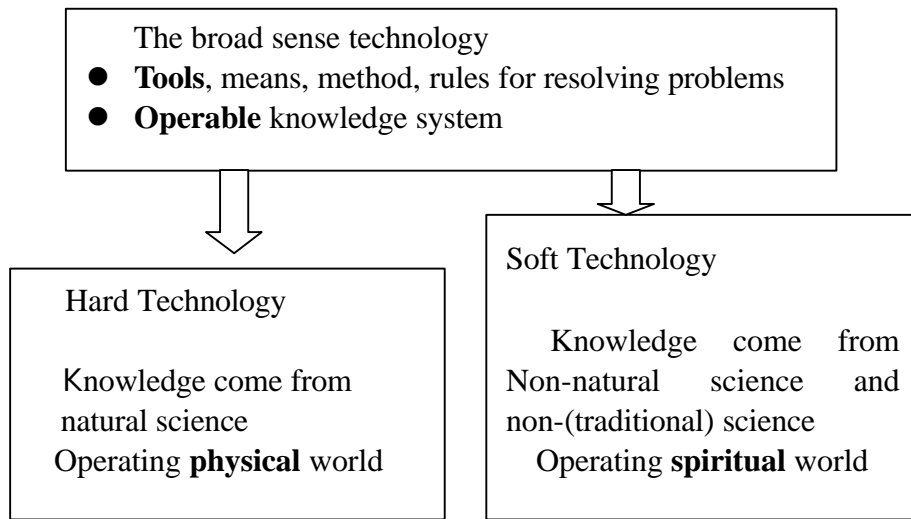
The broad sense technology

- Tools, means, method, rules for resolving problems
- Operable knowledge system

Hard Technology

Knowledge come from natural science

Operating physical world

Soft Technology

Knowledge come from Non-natural science and non-(traditional) science

Operating spiritual world